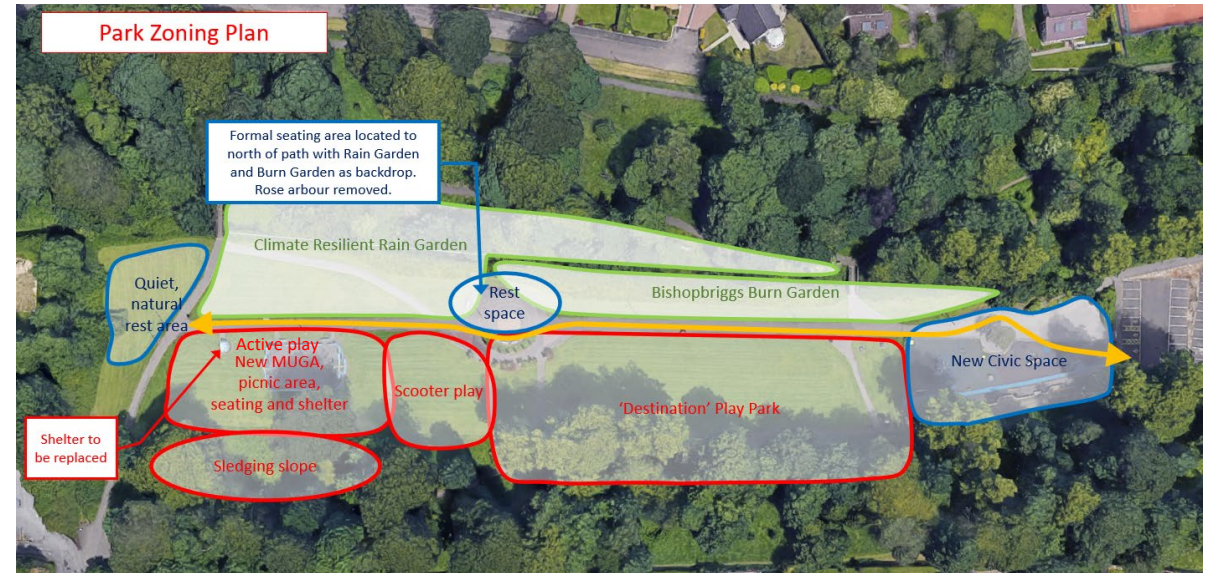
Park Zoning Plan

Formal seating area located to north of path with Rain Garden and Burn Garden as backdrop. Rose arbour removed.

Climate Resilient Rain Garden

Quiet, natural rest area

Rest space

Bishopbriggs Burn Garden

Active play

New MUGA, picnic area, seating and shelter

Scooter play

'Destination' Play Park

New Civic Space

Shelter to be replaced

Sledging slope